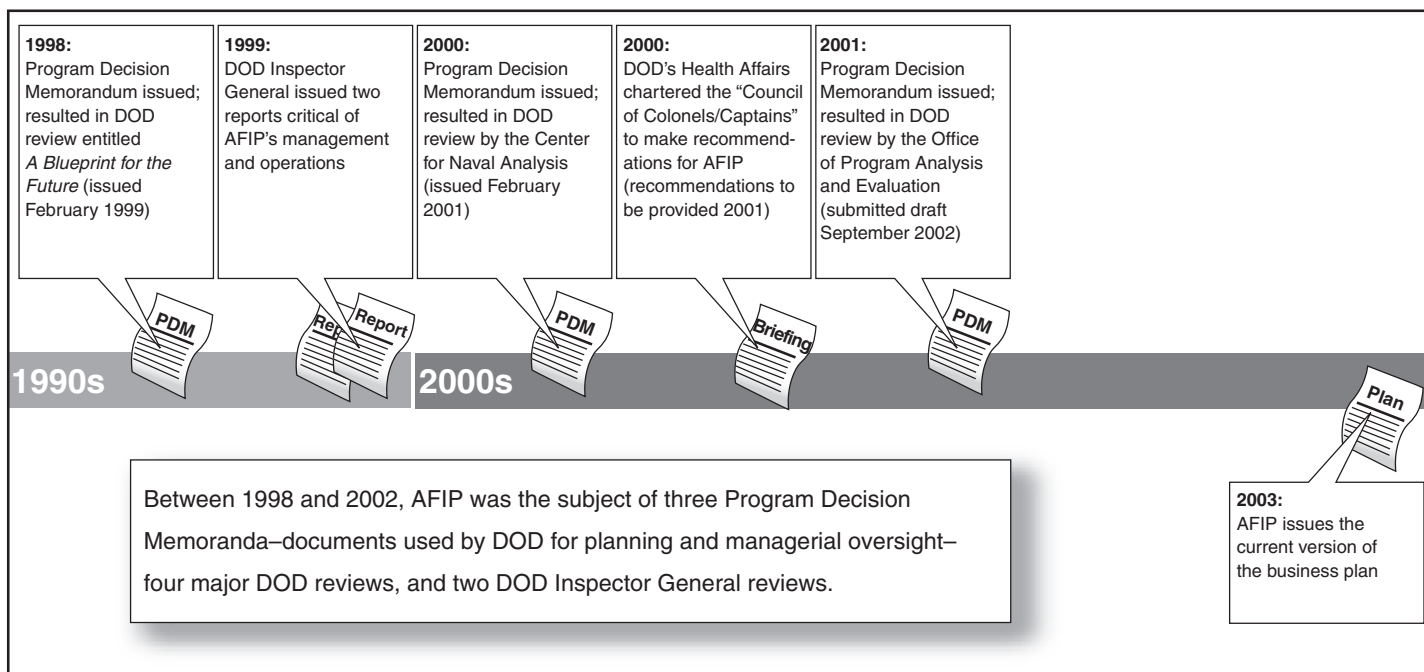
**1998:**
Program Decision Memorandum issued; resulted in DOD review entitled *A Blueprint for the Future* (issued February 1999)

**1999:**
DOD Inspector General issued two reports critical of AFIP's management and operations

**2000:**
Program Decision Memorandum issued; resulted in DOD review by the Center for Naval Analysis (issued February 2001)

**2000:**
DOD's Health Affairs chartered the "Council of Colonels/Captains" to make recommendations for AFIP (recommendations to be provided 2001)

**2001:**
Program Decision Memorandum issued; resulted in DOD review by the Office of Program Analysis and Evaluation (submitted draft September 2002)

PDM

Rep

Report

PDM

Briefing

PDM

1990s

2000s

Plan

Between 1998 and 2002, AFIP was the subject of three Program Decision Memoranda–documents used by DOD for planning and managerial oversight–four major DOD reviews, and two DOD Inspector General reviews.

**2003:**
AFIP issues the current version of the business plan